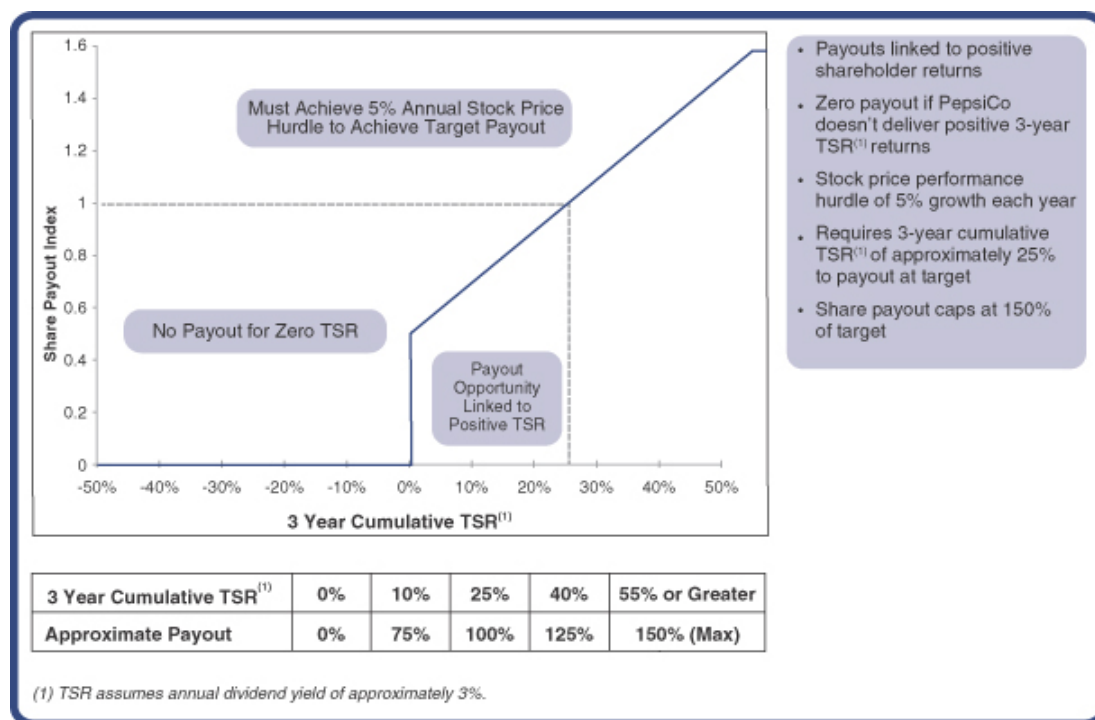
1.6
1.4
1.2
1
0.8
0.6
0.4
0.2
0

Share Payout Index

Must Achieve 5% Annual Stock Price Hurdle to Achieve Target Payout

No Payout for Zero TSR

Payout Opportunity Linked to Positive TSR

-50% -40% -30% -20% -10% 0% 10% 20% 30% 40% 50%

3 Year Cumulative TSR$^{(1)}$

• Payouts linked to positive shareholder returns
• Zero payout if PepsiCo doesn't deliver positive 3-year TSR$^{(1)}$ returns
• Stock price performance hurdle of 5% growth each year
• Requires 3-year cumulative TSR$^{(1)}$ of approximately 25% to payout at target
• Share payout caps at 150% of target

| 3 Year Cumulative TSR$^{(1)}$ | 0% | 10% | 25% | 40% | 55% or Greater |
|---|---|---|---|---|---|
| Approximate Payout | 0% | 75% | 100% | 125% | 150% (Max) |

(1) TSR assumes annual dividend yield of approximately 3%.